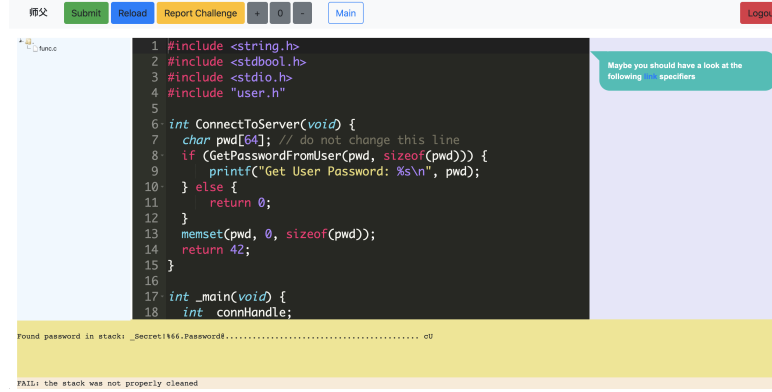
师父 Submit Reload Report Challenge + 0 - Main Logo

func.c

1 #include <string.h>
2 #include <stdbool.h>
3 #include <stdio.h>
4 #include "user.h"
5
6 int ConnectToServer(void) {
7 char pwd[64]; // do not change this line
8 if (GetPasswordFromUser(pwd, sizeof(pwd))) {
9 printf("Get User Password: %s\n", pwd);
10 } else {
11 return 0;
12 }
13 memset(pwd, 0, sizeof(pwd));
14 return 42;
15 }
16
17 int _main(void) {
18 int connHandle;

Maybe you should have a look at the following link specifiers

Found password in stack: _Secret!%66.Password@.......................................... cU

FAIL: the stack was not properly cleaned